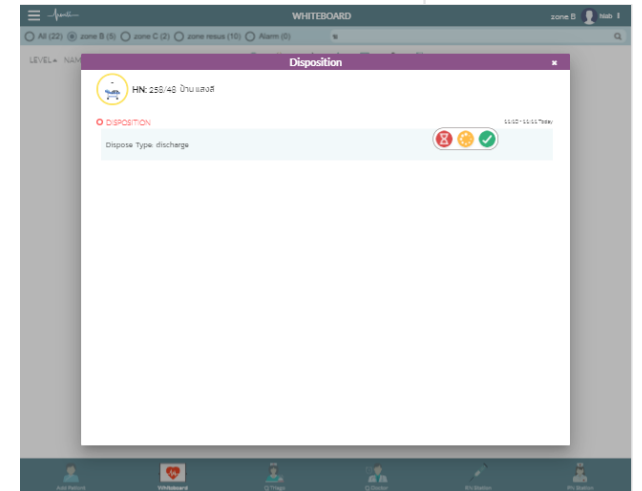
WHITEBOARD

zone B Nish

All (22) zone B (5) zone C (2) zone resus (10) Alarm (0)

LEVEL NAM

Disposition

HN: 258/48 ป้าน แสงสี

DISPOSITION

11:12 - 11:11 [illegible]

Dispose Type: discharge

Add Patient

Whiteboard

Q.Triage

Q.Doctor

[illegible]

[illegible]